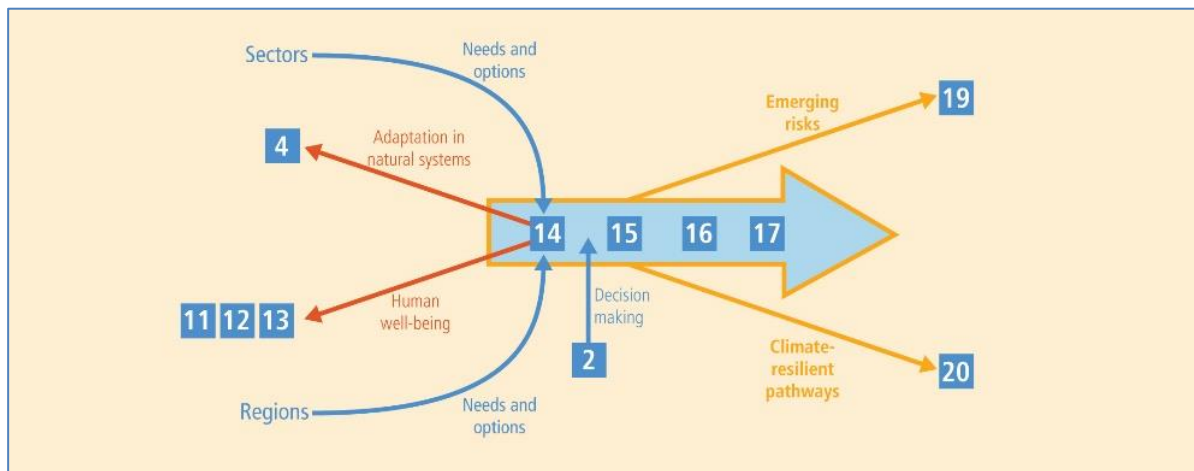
Sectors

Needs and options

Emerging risks

19

4

Adaptation in natural systems

14

15

16

17

11 12 13

Human well-being

Decision making

2

Climate-resilient pathways

20

Regions

Needs and options